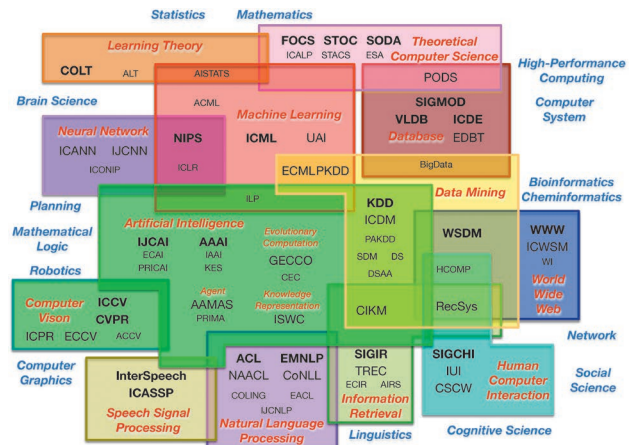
Statistics
Mathematics

Learning Theory
COLT
ALT
AISTATS

FOCS STOC SODA
ICALP STACS ESA
Theoretical Computer Science

High-Performance Computing

Brain Science

Computer System

PODS

ACML
Machine Learning
NIPS
ICML
UAI
ICLR

SIGMOD
VLDB ICDE
Database EDBT

Neural Network
ICANN IJCNN
ICONIP

BigData
ECMLPKDD

Data Mining

Bioinformatics Cheminformatics

Planning
ILP

Mathematical Logic

Artificial Intelligence
IJCAI AAAI
ECAI IAAI
PRICAI KES
Evolutionary Computation
GECCO
CEC
Agent
AAMAS
PRIMA
Knowledge Representation
ISWC

KDD
ICDM
PAKDD
SDM DS
DSAA

WSDM
HCOMP

WWW
ICWSM
WI
World Wide Web

Robotics

Computer Vison
ICCV
CVPR
ICPR ECCV ACCV

CIKM
RecSys

Network

Computer Graphics

InterSpeech
ICASSP
Speech Signal Processing

ACL EMNLP
NAACL CoNLL
COLING EACL
IJCNLP
Natural Language Processing

SIGIR
TREC
ECIR AIRS
Information Retrieval

Linguistics

SIGCHI
IUI
CSCW
Human Computer Interaction

Social Science

Cognitive Science